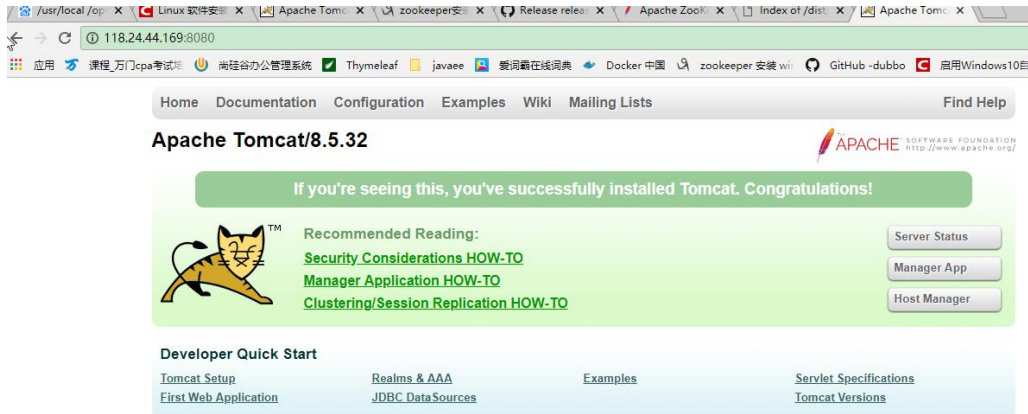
/usr/local /op × Linux 软件安 × Apache Tomc × zookeeper安 × Release relea × Apache ZooK × Index of /dist × Apache Tomc ×

118.24.44.169:8080

应用 课程_万门cpa考试 尚硅谷办公管理系统 Thymeleaf javaee 爱词霸在线词典 Docker 中国 zookeeper 安装 wi GitHub -dubbo 启用Windows10自

Home Documentation Configuration Examples Wiki Mailing Lists Find Help

Apache Tomcat/8.5.32

APACHE SOFTWARE FOUNDATION http://www.apache.org/

If you're seeing this, you've successfully installed Tomcat. Congratulations!

TM

Recommended Reading:

Security Considerations HOW-TO

Manager Application HOW-TO

Clustering/Session Replication HOW-TO

Server Status

Manager App

Host Manager

Developer Quick Start

Tomcat Setup

First Web Application

Realms & AAA

JDBC DataSources

Examples

Servlet Specifications

Tomcat Versions